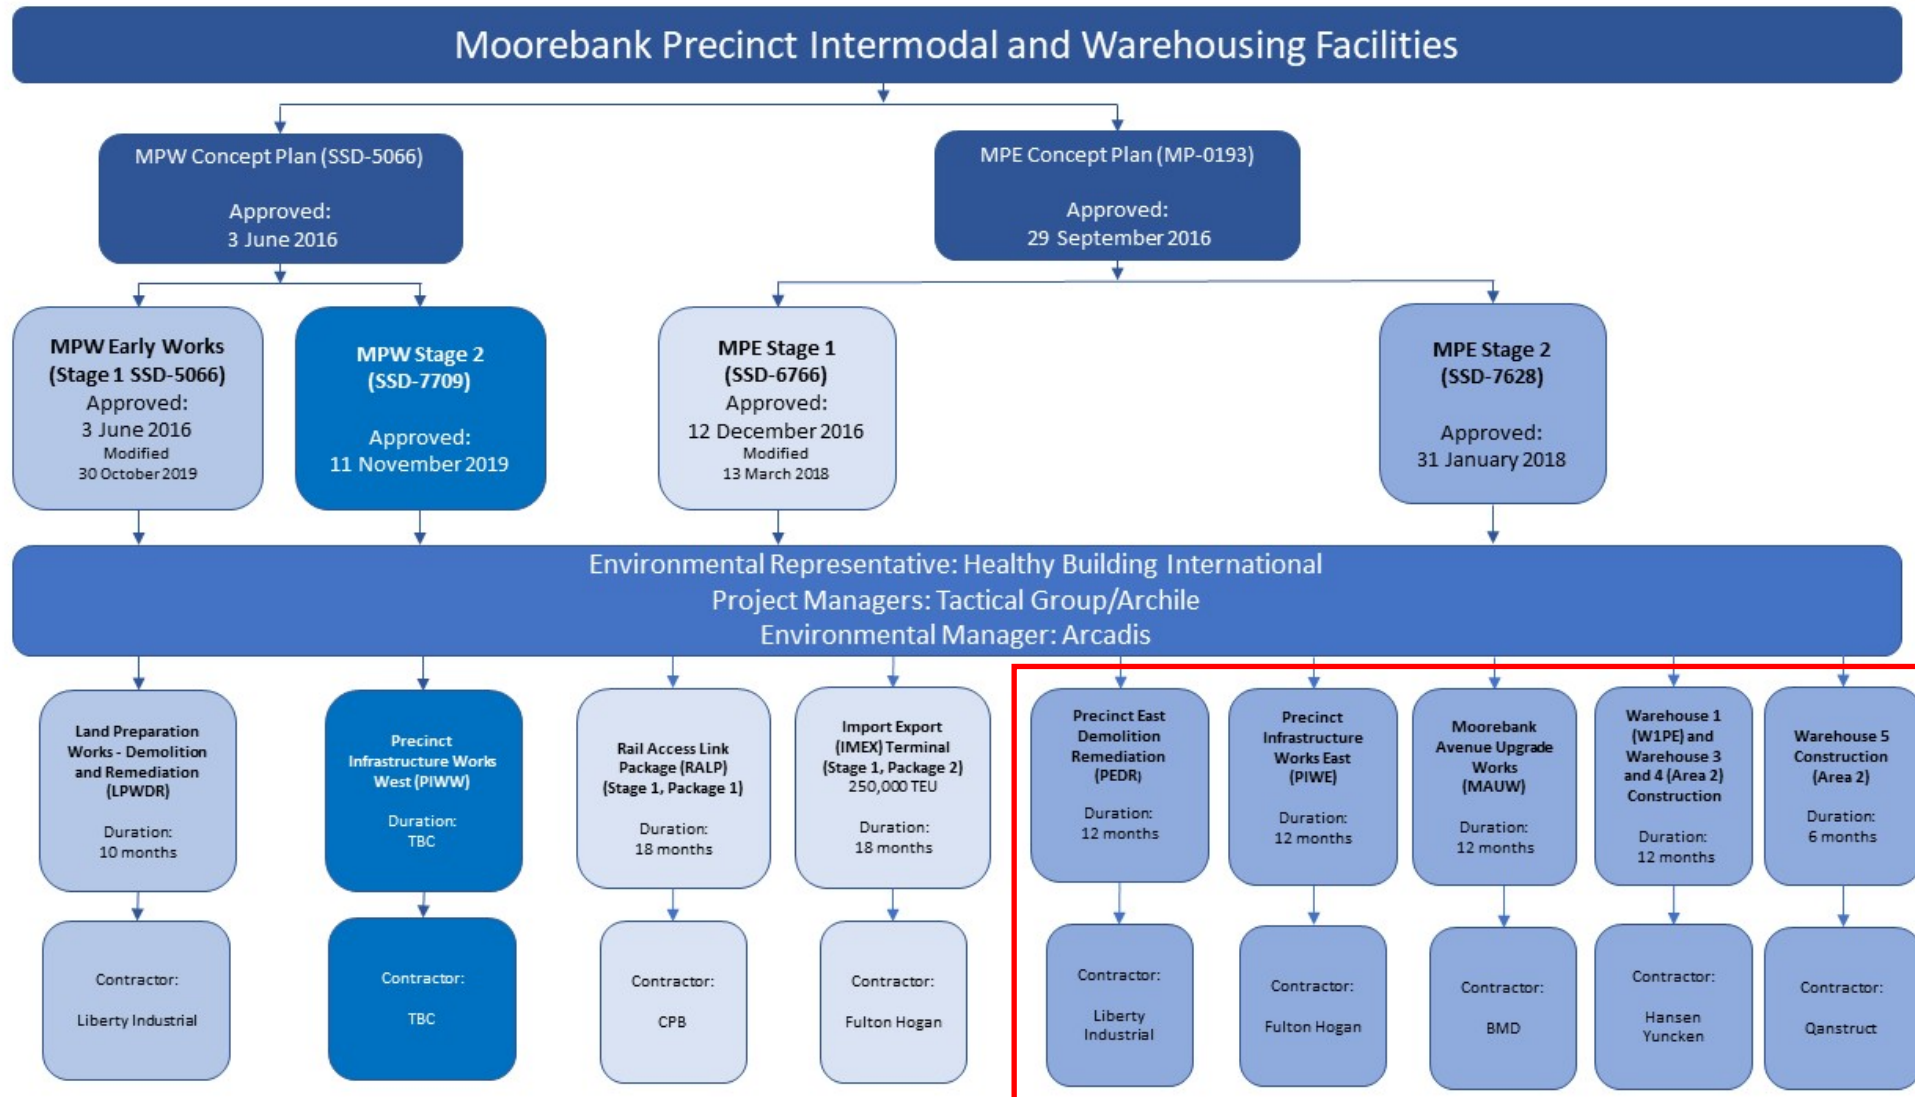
Moorebank Precinct Intermodal and Warehousing Facilities

MPW Concept Plan (SSD-5066)

Approved:
3 June 2016

MPE Concept Plan (MP-0193)

Approved:
29 September 2016

MPW Early Works (Stage 1 SSD-5066)
Approved:
3 June 2016
Modified
30 October 2019

MPW Stage 2 (SSD-7709)

Approved:
11 November 2019

MPE Stage 1 (SSD-6766)
Approved:
12 December 2016
Modified
13 March 2018

MPE Stage 2 (SSD-7628)

Approved:
31 January 2018

Environmental Representative: Healthy Building International
Project Managers: Tactical Group/Archile
Environmental Manager: Arcadis

Land Preparation Works - Demolition and Remediation (LPWDR)

Duration:
10 months

Precinct Infrastructure Works West (PIWW)

Duration:
TBC

Rail Access Link Package (RALP) (Stage 1, Package 1)

Duration:
18 months

Import Export (IMEX) Terminal (Stage 1, Package 2)
250,000 TEU

Duration:
18 months

Precinct East Demolition Remediation (PEDR)

Duration:
12 months

Precinct Infrastructure Works East (PIWE)

Duration:
12 months

Moorebank Avenue Upgrade Works (MAUW)

Duration:
12 months

Warehouse 1 (W1PE) and Warehouse 3 and 4 (Area 2) Construction

Duration:
12 months

Warehouse 5 Construction (Area 2)

Duration:
6 months

Contractor:

Liberty Industrial

Contractor:

TBC

Contractor:

CPB

Contractor:

Fulton Hogan

Contractor:

Liberty Industrial

Contractor:

Fulton Hogan

Contractor:

BMD

Contractor:

Hansen Yuncken

Contractor:

Qanstruct